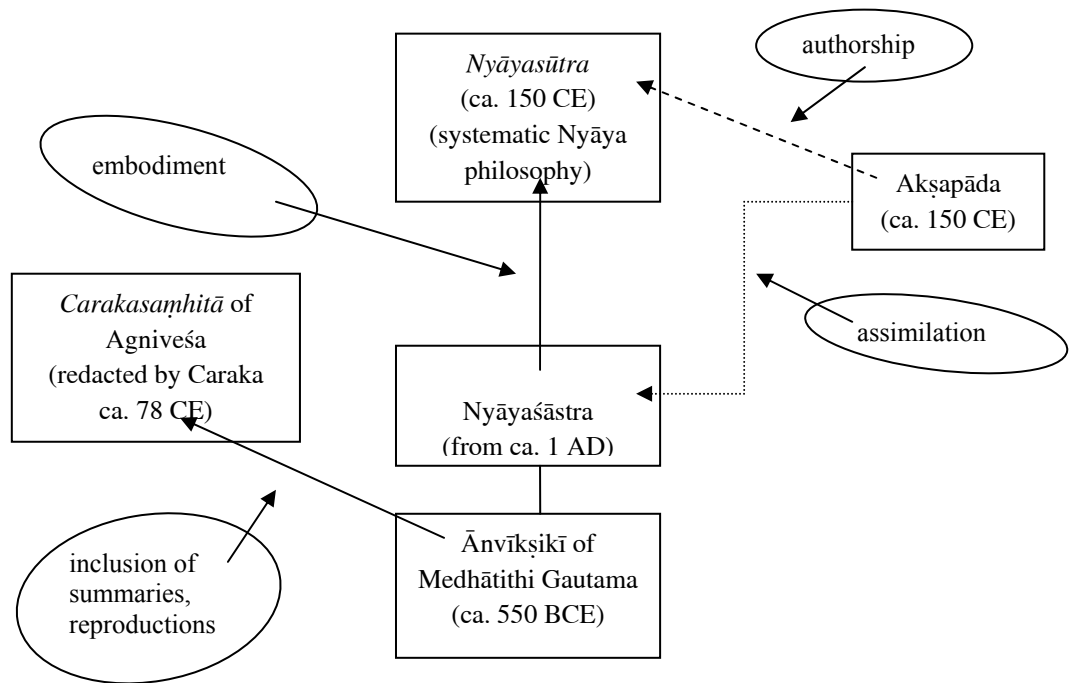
authorship

Nyāyasūtra (ca. 150 CE) (systematic Nyāya philosophy)

embodiment

Akṣapāda (ca. 150 CE)

Carakasaṃhitā of Agniveśa (redacted by Caraka ca. 78 CE)

assimilation

Nyāyaśāstra (from ca. 1 AD)

inclusion of summaries, reproductions

Ānvīkṣikī of Medhātithi Gautama (ca. 550 BCE)